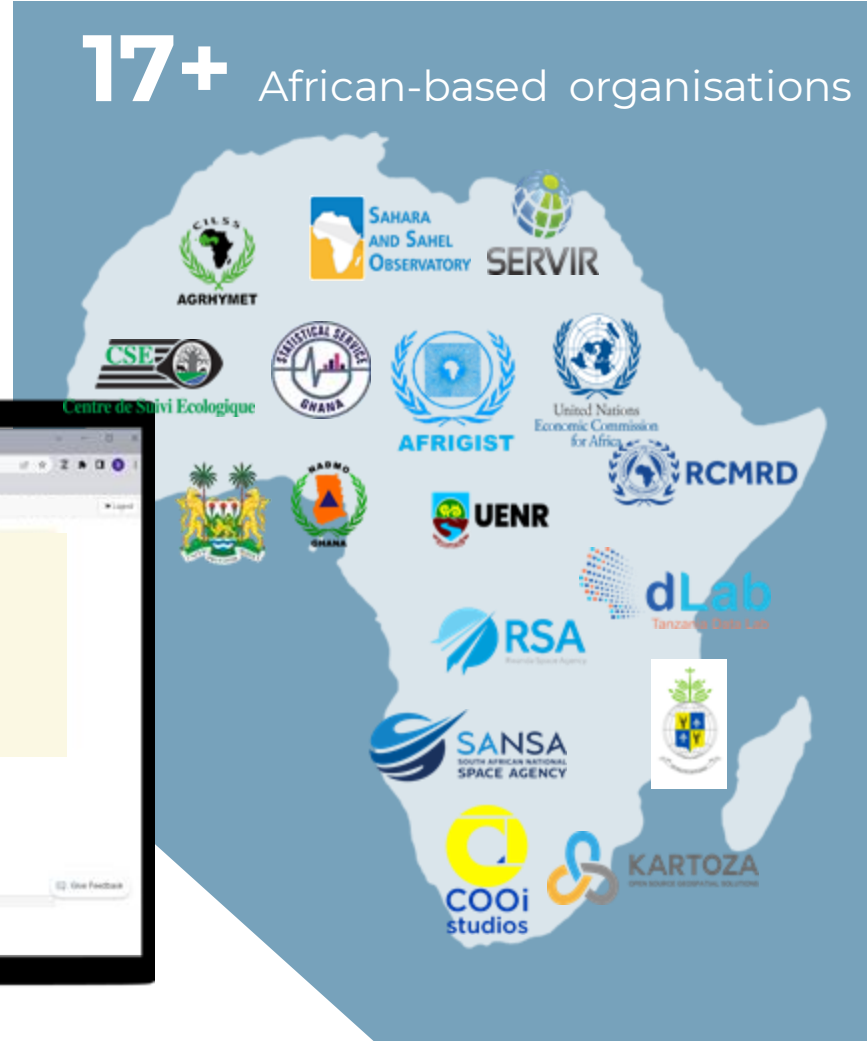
17+ African-based organisations

CILSS
AGRHYMET

Sahara and Sahel Observatory

SERVIR

CSE
Centre de Suivi Ecologique

STATISTICAL SERVICE
GHANA

AFRIGIST

United Nations
Economic Commission
for Africa

RCMRD

NADMO
GHANA

UENR

dLab
Tanzania Data Lab

RSA
Rwanda Space Agency

SANSA
SOUTH AFRICAN NATIONAL
SPACE AGENCY

COOi
studios

KARTOZA
OPEN SOURCE GEOSPATIAL SOLUTIONS

Logout

Give Feedback